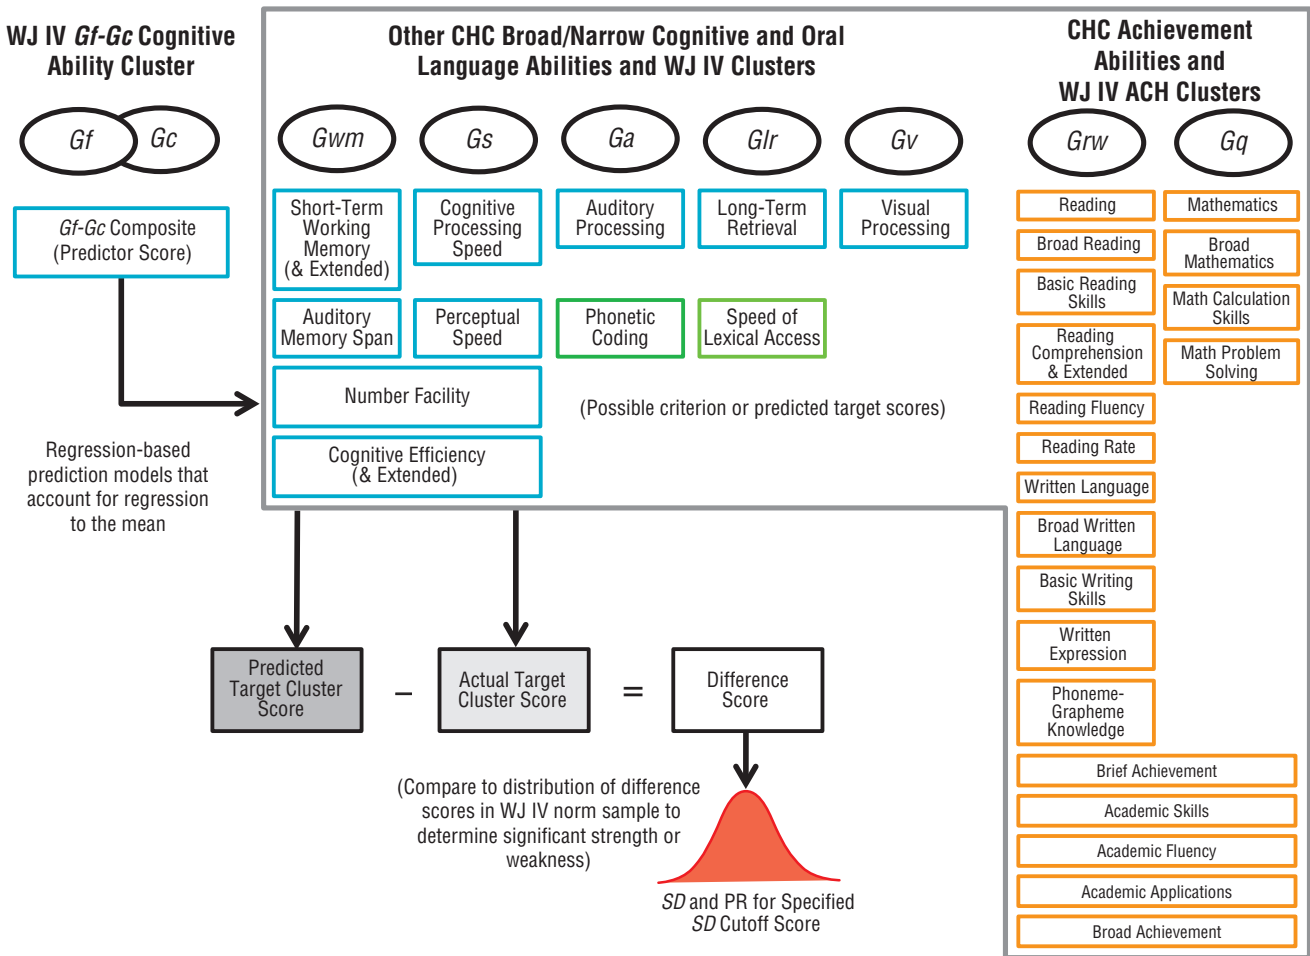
WJ IV Gf-Gc Cognitive Ability Cluster

Gf

Gc

Gf-Gc Composite (Predictor Score)

Regression-based prediction models that account for regression to the mean

Other CHC Broad/Narrow Cognitive and Oral Language Abilities and WJ IV Clusters

Gwm

Gs

Ga

Glr

Gv

Short-Term Working Memory (& Extended)

Cognitive Processing Speed

Auditory Processing

Long-Term Retrieval

Visual Processing

Auditory Memory Span

Perceptual Speed

Phonetic Coding

Speed of Lexical Access

Number Facility

(Possible criterion or predicted target scores)

Cognitive Efficiency (& Extended)

CHC Achievement Abilities and WJ IV ACH Clusters

Grw

Gq

Reading

Mathematics

Broad Reading

Broad Mathematics

Basic Reading Skills

Math Calculation Skills

Reading Comprehension & Extended

Math Problem Solving

Reading Fluency

Reading Rate

Written Language

Broad Written Language

Basic Writing Skills

Written Expression

Phoneme-Grapheme Knowledge

Brief Achievement

Academic Skills

Academic Fluency

Academic Applications

Broad Achievement

Predicted Target Cluster Score

–

Actual Target Cluster Score

=

Difference Score

(Compare to distribution of difference scores in WJ IV norm sample to determine significant strength or weakness)

SD and PR for Specified SD Cutoff Score